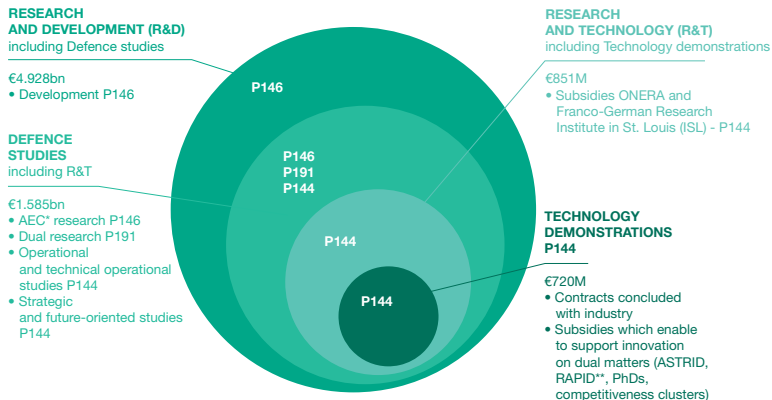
RESEARCH AND DEVELOPMENT (R&D)
including Defence studies

€4.928bn
• Development P146

DEFENCE STUDIES
including R&T

€1.585bn
• AEC* research P146
• Dual research P191
• Operational and technical operational studies P144
• Strategic and future-oriented studies P144

RESEARCH AND TECHNOLOGY (R&T)
including Technology demonstrations

€851M
• Subsidies ONERA and Franco-German Research Institute in St. Louis (ISL) - P144

TECHNOLOGY DEMONSTRATIONS
P144

€720M
• Contracts concluded with industry
• Subsidies which enable to support innovation on dual matters (ASTRID, RAPID**, PhDs, competitiveness clusters)

P146

P146
P191
P144

P144

P144